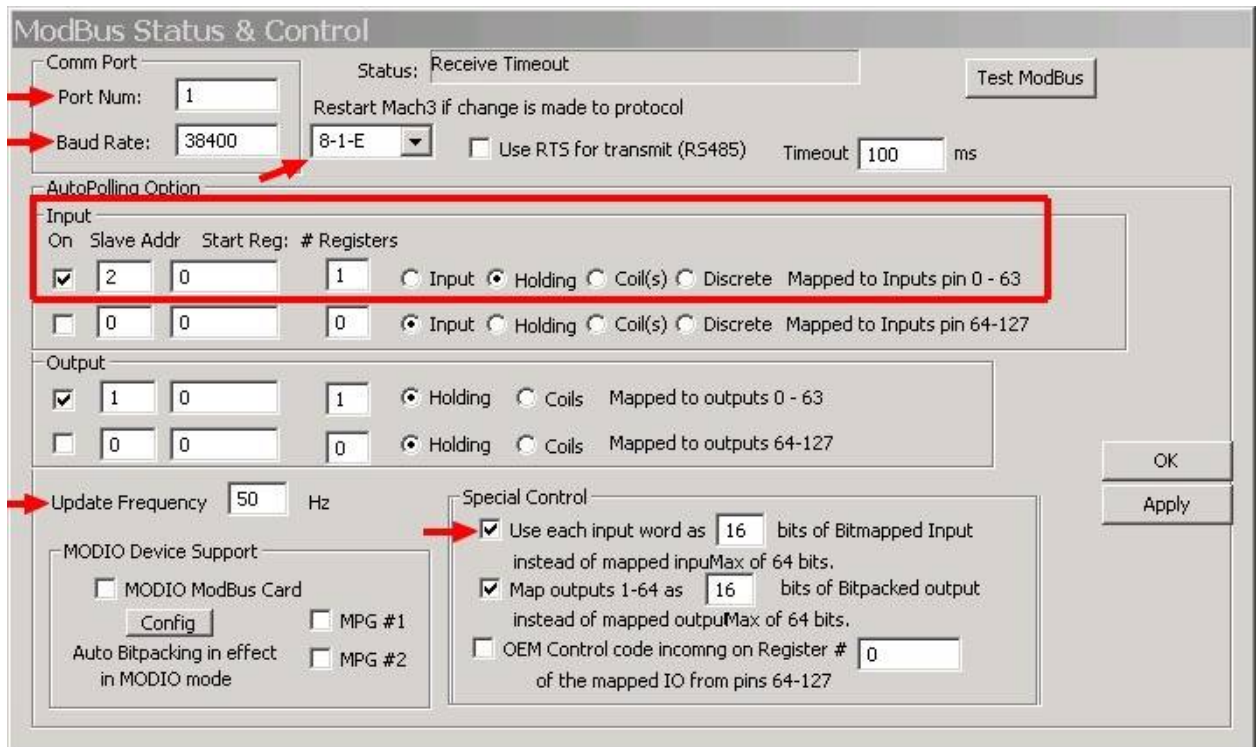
ModBus Status & Control

Comm Port
Port Num: 1
Baud Rate: 38400

Status: Receive Timeout

Test ModBus

Restart Mach3 if change is made to protocol
8-1-E
Use RTS for transmit (RS485)
Timeout 100 ms

AutoPolling Option
Input
On Slave Addr Start Reg: # Registers
2 0 1 Input Holding Coil(s) Discrete Mapped to Inputs pin 0 - 63
0 0 0 Input Holding Coil(s) Discrete Mapped to Inputs pin 64-127

Output
1 0 1 Holding Coils Mapped to outputs 0 - 63
0 0 0 Holding Coils Mapped to outputs 64-127

OK
Apply

Update Frequency 50 Hz

MODIO Device Support
MODIO ModBus Card
Config
MPG #1
MPG #2
Auto Bitpacking in effect in MODIO mode

Special Control
Use each input word as 16 bits of Bitmapped Input instead of mapped inpuMax of 64 bits.
Map outputs 1-64 as 16 bits of Bitpacked output instead of mapped outpuMax of 64 bits.
OEM Control code incomng on Register # 0 of the mapped IO from pins 64-127